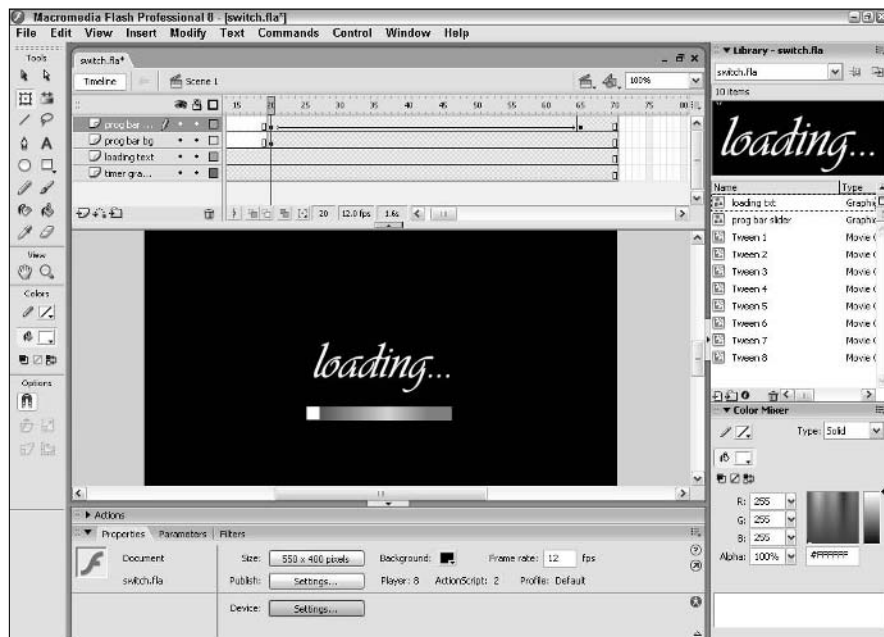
Macromedia Flash Professional 8 - [switch.fla*]

File Edit View Insert Modify Text Commands Control Window Help

Tools

switch.fla*

Timeline Scene 1

100%

15 20 25 30 35 40 45 50 55 60 65 70 75 80

prog bar ...

prog bar bg

loading text

timer gra...

20 12.0 fps 1.6s

View

Colors

Options

loading...

Actions

Properties Parameters Filters

Document

switch.fla

Size: 550 x 400 pixels Background: Frame rate: 12 fps

Publish: Settings... Player: 8 ActionScript: 2 Profile: Default

Device: Settings...

Library - switch.fla

switch.fla

10 items

loading...

Name Type

loading txt Graphic

prog bar slider Graphic

Tween 1 Movie C

Tween 2 Movie C

Tween 3 Movie C

Tween 4 Movie C

Tween 5 Movie C

Tween 6 Movie C

Tween 7 Movie C

Tween 8 Movie C

Color Mixer

Type: Solid

R: 255

G: 255

B: 255

Alpha: 100% #FFFFFF